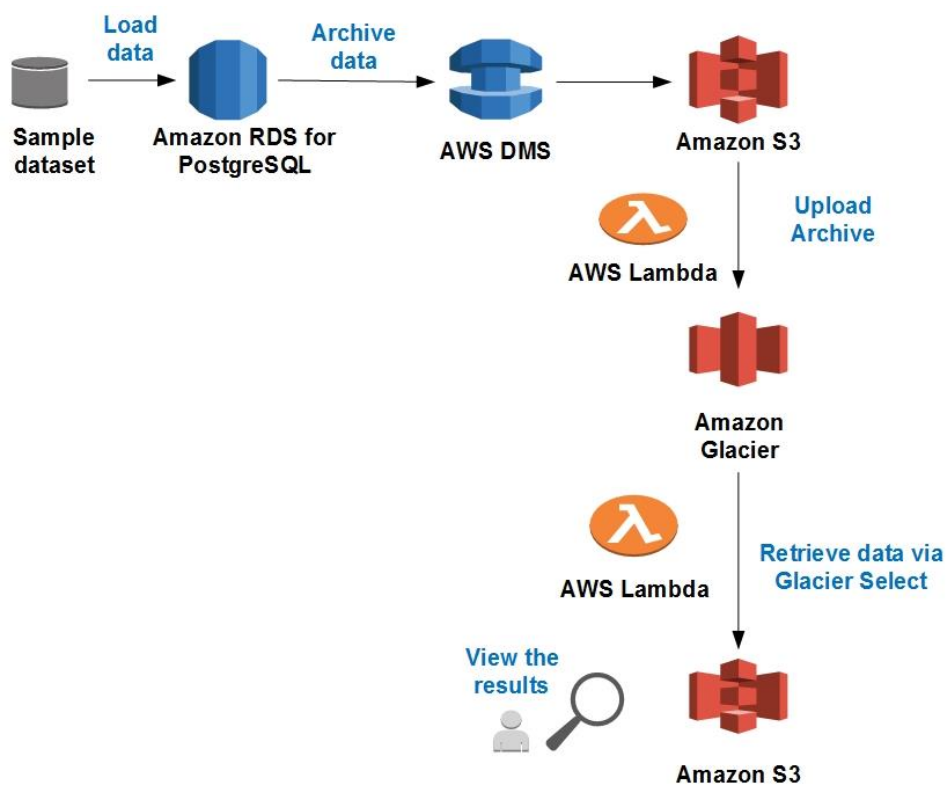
Load data

Archive data

Sample dataset

Amazon RDS for PostgreSQL

AWS DMS

Amazon S3

Upload Archive

AWS Lambda

Amazon Glacier

AWS Lambda

Retrieve data via Glacier Select

View the results

Amazon S3